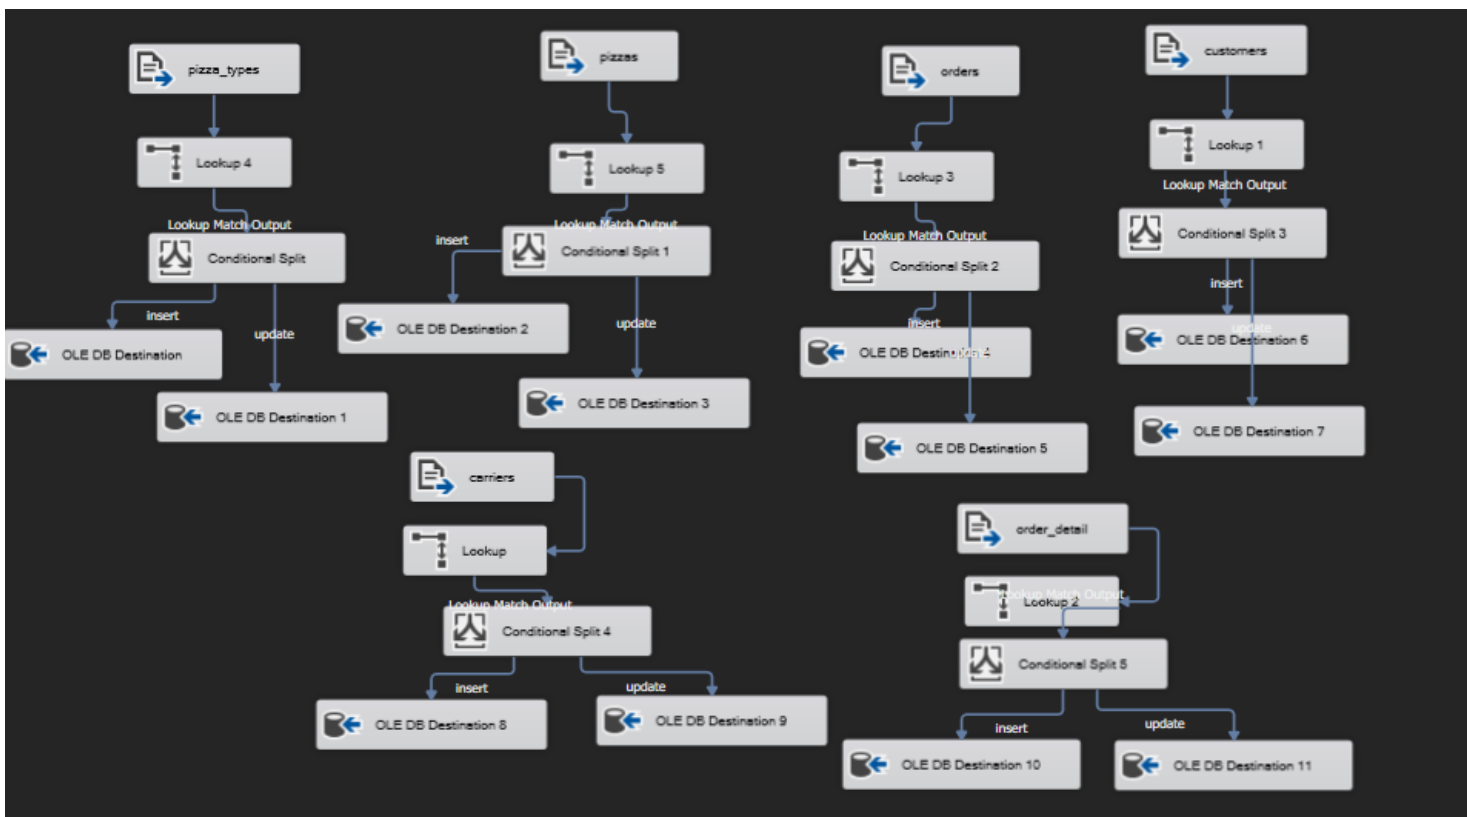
pizza_types

Lookup 4

Lookup Match Output

Conditional Split

insert

update

OLE DB Destination

OLE DB Destination 1

pizzas

Lookup 5

Lookup Match Output

insert

Conditional Split 1

OLE DB Destination 2

update

OLE DB Destination 3

orders

Lookup 3

Lookup Match Output

Conditional Split 2

insert

OLE DB Destination 4

OLE DB Destination 5

customers

Lookup 1

Lookup Match Output

Conditional Split 3

insert

update

OLE DB Destination 6

OLE DB Destination 7

carriers

Lookup

Lookup Match Output

Conditional Split 4

insert

update

OLE DB Destination 8

OLE DB Destination 9

order_detail

Lookup Match Output

Lookup 2

Conditional Split 5

insert

update

OLE DB Destination 10

OLE DB Destination 11